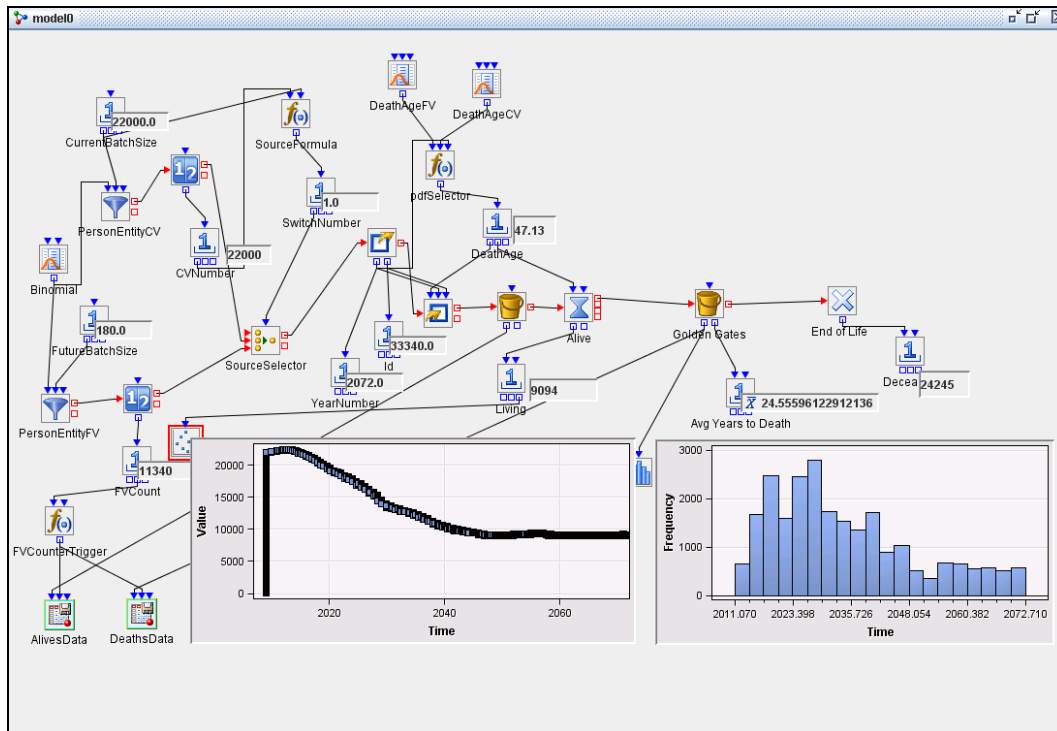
model0

DeathAgeFV
DeathAgeCV
22000.0
CurrentBatchSize
SourceFormula
pdfSelector
PersonEntityCV
1.0
SwitchNumber
47.13
DeathAge
CVNumber
22000
Binomial
180.0
FutureBatchSize
SourceSelector
33340.0
Id
Alive
Golden Gates
End of Life
Decea
24245
2072.0
YearNumber
Living
9094
PersonEntityFV
Avg Years to Death
24.55596122912136
11340
FVCount
FVCounterTrigger
AlivesData
DeathsData

Value
20000
15000
10000
5000
0
2020
2040
2060
Time

Frequency
3000
2000
1000
0
2011.070
2023.398
2035.726
2048.054
2060.382
2072.710
Time